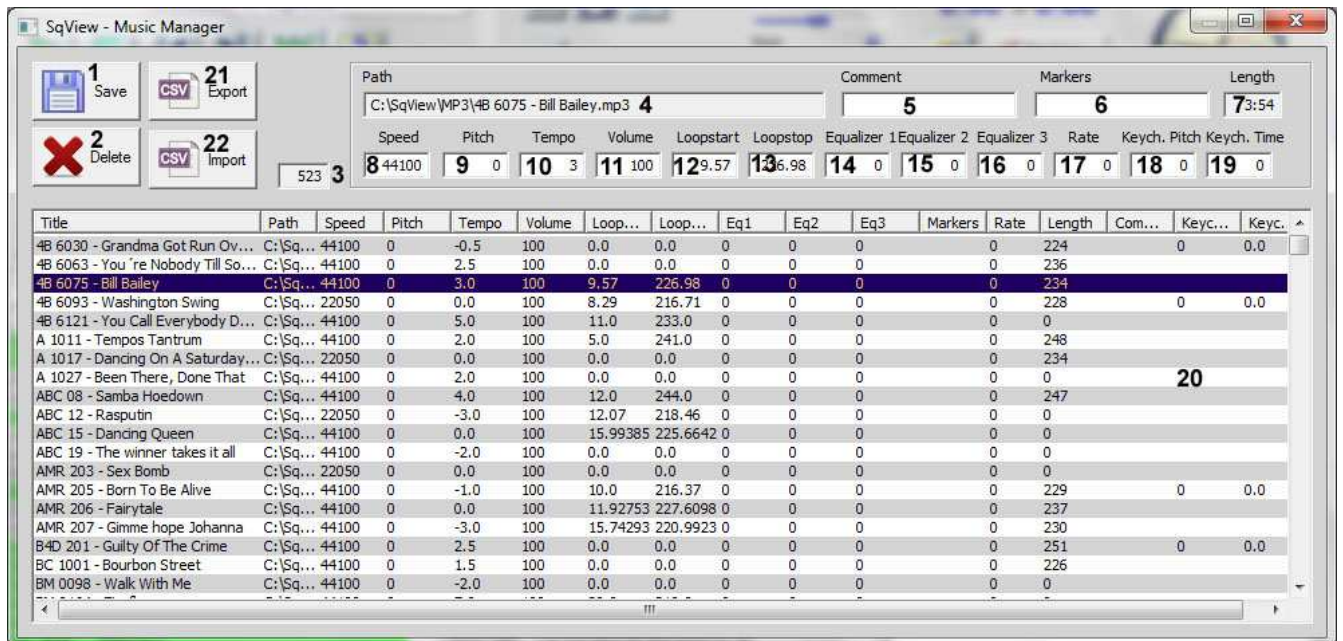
SqView - Music Manager

1 Save
21 CSV Export
2 Delete
22 CSV Import
523 3

Path
C:\SqView\MP3\4B 6075 - Bill Bailey.mp3 4
Comment
5
Markers
6
Length
7 3:54

| Speed | Pitch | Tempo | Volume | Loopstart | Loopstop | Equalizer 1 | Equalizer 2 | Equalizer 3 | Rate | Keych. Pitch | Keych. Time |
|---|---|---|---|---|---|---|---|---|---|---|---|
| 8 44100 | 9 0 | 10 3 | 11 100 | 12 9.57 | 13 226.98 | 14 0 | 15 0 | 16 0 | 17 0 | 18 0 | 19 0 |

| Title | Path | Speed | Pitch | Tempo | Volume | Loop... | Loop... | Eq1 | Eq2 | Eq3 | Markers | Rate | Length | Com... | Keyc... | Keyc. |
|---|---|---|---|---|---|---|---|---|---|---|---|---|---|---|---|---|
| 4B 6030 - Grandma Got Run Ov... | C:\Sq... | 44100 | 0 | -0.5 | 100 | 0.0 | 0.0 | 0 | 0 | 0 | | 0 | 224 | | 0 | 0.0 |
| 4B 6063 - You´re Nobody Till So... | C:\Sq... | 44100 | 0 | 2.5 | 100 | 0.0 | 0.0 | 0 | 0 | 0 | | 0 | 236 | | | |
| 4B 6075 - Bill Bailey | C:\Sq... | 44100 | 0 | 3.0 | 100 | 9.57 | 226.98 | 0 | 0 | 0 | | 0 | 234 | | | |
| 4B 6093 - Washington Swing | C:\Sq... | 22050 | 0 | 0.0 | 100 | 8.29 | 216.71 | 0 | 0 | 0 | | 0 | 228 | | 0 | 0.0 |
| 4B 6121 - You Call Everybody D... | C:\Sq... | 44100 | 0 | 5.0 | 100 | 11.0 | 233.0 | 0 | 0 | 0 | | 0 | 0 | | | |
| A 1011 - Tempos Tantrum | C:\Sq... | 44100 | 0 | 2.0 | 100 | 5.0 | 241.0 | 0 | 0 | 0 | | 0 | 248 | | | |
| A 1017 - Dancing On A Saturday... | C:\Sq... | 22050 | 0 | 0.0 | 100 | 0.0 | 0.0 | 0 | 0 | 0 | | 0 | 234 | | | |
| A 1027 - Been There, Done That | C:\Sq... | 44100 | 0 | 2.0 | 100 | 0.0 | 0.0 | 0 | 0 | 0 | | 0 | 0 | | 20 | |
| ABC 08 - Samba Hoedown | C:\Sq... | 44100 | 0 | 4.0 | 100 | 12.0 | 244.0 | 0 | 0 | 0 | | 0 | 247 | | | |
| ABC 12 - Rasputin | C:\Sq... | 22050 | 0 | -3.0 | 100 | 12.07 | 218.46 | 0 | 0 | 0 | | 0 | 0 | | | |
| ABC 15 - Dancing Queen | C:\Sq... | 44100 | 0 | 0.0 | 100 | 15.99385 | 225.6642 | 0 | 0 | 0 | | 0 | 0 | | | |
| ABC 19 - The winner takes it all | C:\Sq... | 44100 | 0 | -2.0 | 100 | 0.0 | 0.0 | 0 | 0 | 0 | | 0 | 0 | | | |
| AMR 203 - Sex Bomb | C:\Sq... | 22050 | 0 | 0.0 | 100 | 0.0 | 0.0 | 0 | 0 | 0 | | 0 | 0 | | | |
| AMR 205 - Born To Be Alive | C:\Sq... | 44100 | 0 | -1.0 | 100 | 10.0 | 216.37 | 0 | 0 | 0 | | 0 | 229 | | 0 | 0.0 |
| AMR 206 - Fairytale | C:\Sq... | 44100 | 0 | 0.0 | 100 | 11.92753 | 227.6098 | 0 | 0 | 0 | | 0 | 237 | | | |
| AMR 207 - Gimme hope Johanna | C:\Sq... | 44100 | 0 | -3.0 | 100 | 15.74293 | 220.9923 | 0 | 0 | 0 | | 0 | 230 | | | |
| B4D 201 - Guilty Of The Crime | C:\Sq... | 44100 | 0 | 2.5 | 100 | 0.0 | 0.0 | 0 | 0 | 0 | | 0 | 251 | | 0 | 0.0 |
| BC 1001 - Bourbon Street | C:\Sq... | 44100 | 0 | 1.5 | 100 | 0.0 | 0.0 | 0 | 0 | 0 | | 0 | 226 | | | |
| BM 0098 - Walk With Me | C:\Sq... | 44100 | 0 | -2.0 | 100 | 0.0 | 0.0 | 0 | 0 | 0 | | 0 | 0 | | | |